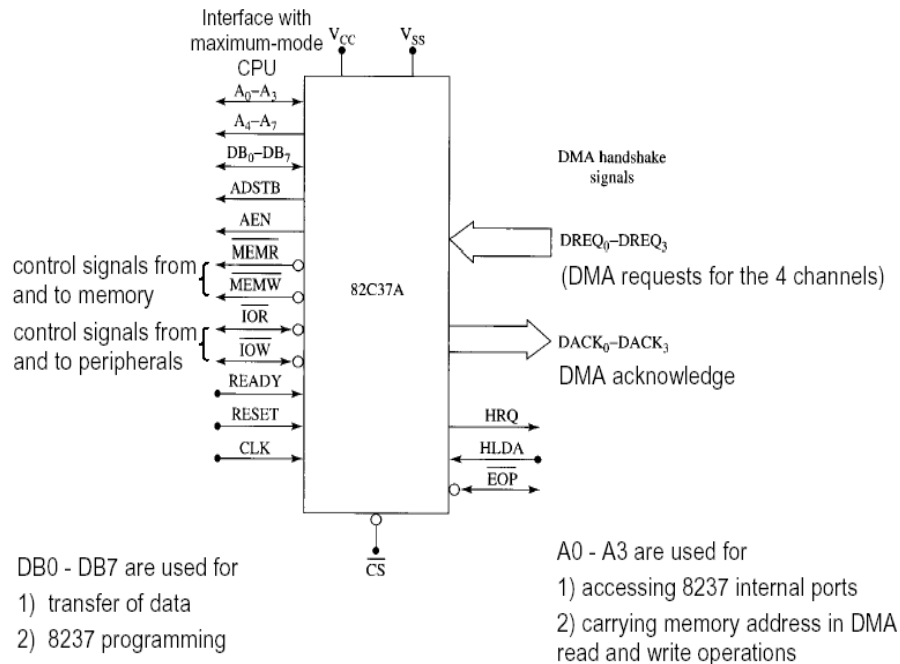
Interface with maximum-mode CPU

$V_{CC}$

$V_{SS}$

$A_0$–$A_3$

$A_4$–$A_7$

$DB_0$–$DB_7$

ADSTB

AEN

$\overline{MEMR}$

$\overline{MEMW}$

$\overline{IOR}$

$\overline{IOW}$

READY

RESET

CLK

control signals from and to memory

control signals from and to peripherals

82C37A

DMA handshake signals

$DREQ_0$–$DREQ_3$

(DMA requests for the 4 channels)

$DACK_0$–$DACK_3$

DMA acknowledge

HRQ

HLDA

$\overline{EOP}$

$\overline{CS}$

DB0 - DB7 are used for

1) transfer of data

2) 8237 programming

A0 - A3 are used for

1) accessing 8237 internal ports

2) carrying memory address in DMA read and write operations